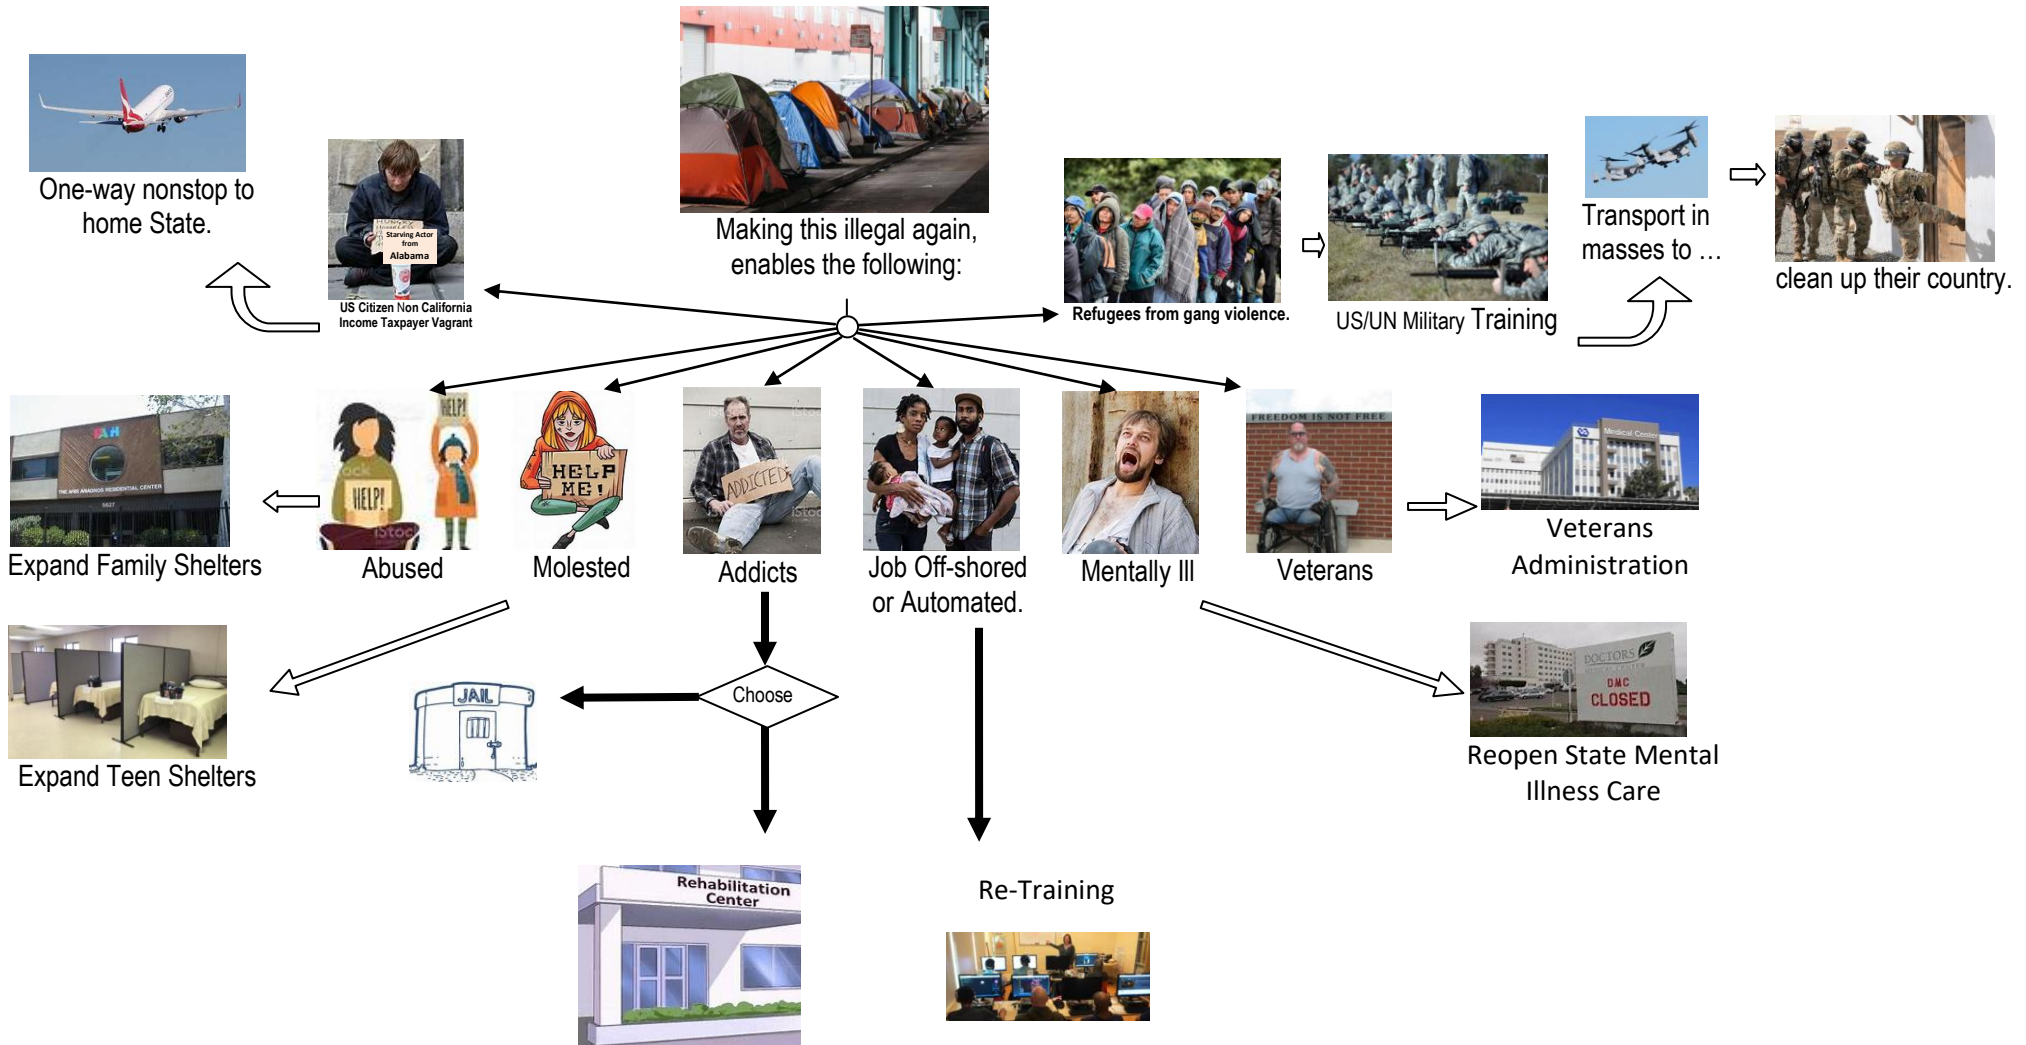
One-way nonstop to home State.

Starving Actor from Alabama

US Citizen Non California Income Taxpayer Vagrant

Making this illegal again, enables the following:

Refugees from gang violence.

US/UN Military Training

Transport in masses to …

clean up their country.

Expand Family Shelters

HELP!

HELP!

Abused

HELP ME!

Molested

ADDICTED

Addicts

Job Off-shored or Automated.

Mentally Ill

FREEDOM IS NOT FREE

Veterans

Medical Center

Veterans Administration

Expand Teen Shelters

JAIL

Choose

DOCTORS MEDICAL CENTER

DMC CLOSED

Reopen State Mental Illness Care

Rehabilitation Center

Re-Training